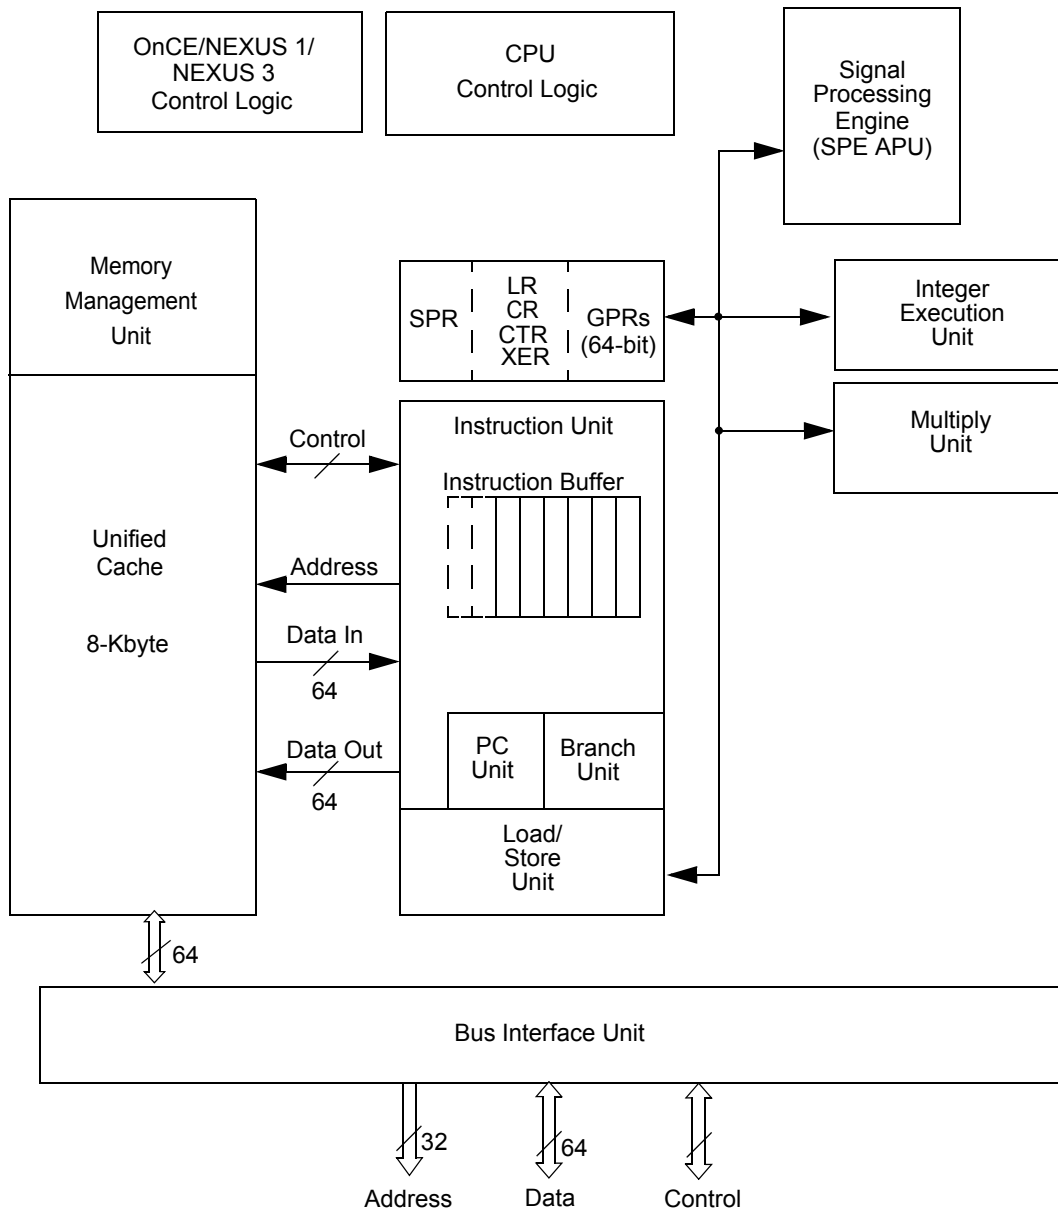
OnCE/NEXUS 1/
NEXUS 3
Control Logic

CPU
Control Logic

Signal
Processing
Engine
(SPE APU)

Memory
Management
Unit

SPR

LR
CR
CTR
XER

GPRs
(64-bit)

Integer
Execution
Unit

Instruction Unit

Multiply
Unit

Control

Instruction Buffer

Unified
Cache

8-Kbyte

Address

Data In
64

Data Out
64

PC
Unit

Branch
Unit

Load/
Store
Unit

64

Bus Interface Unit

32

64

Address

Data

Control